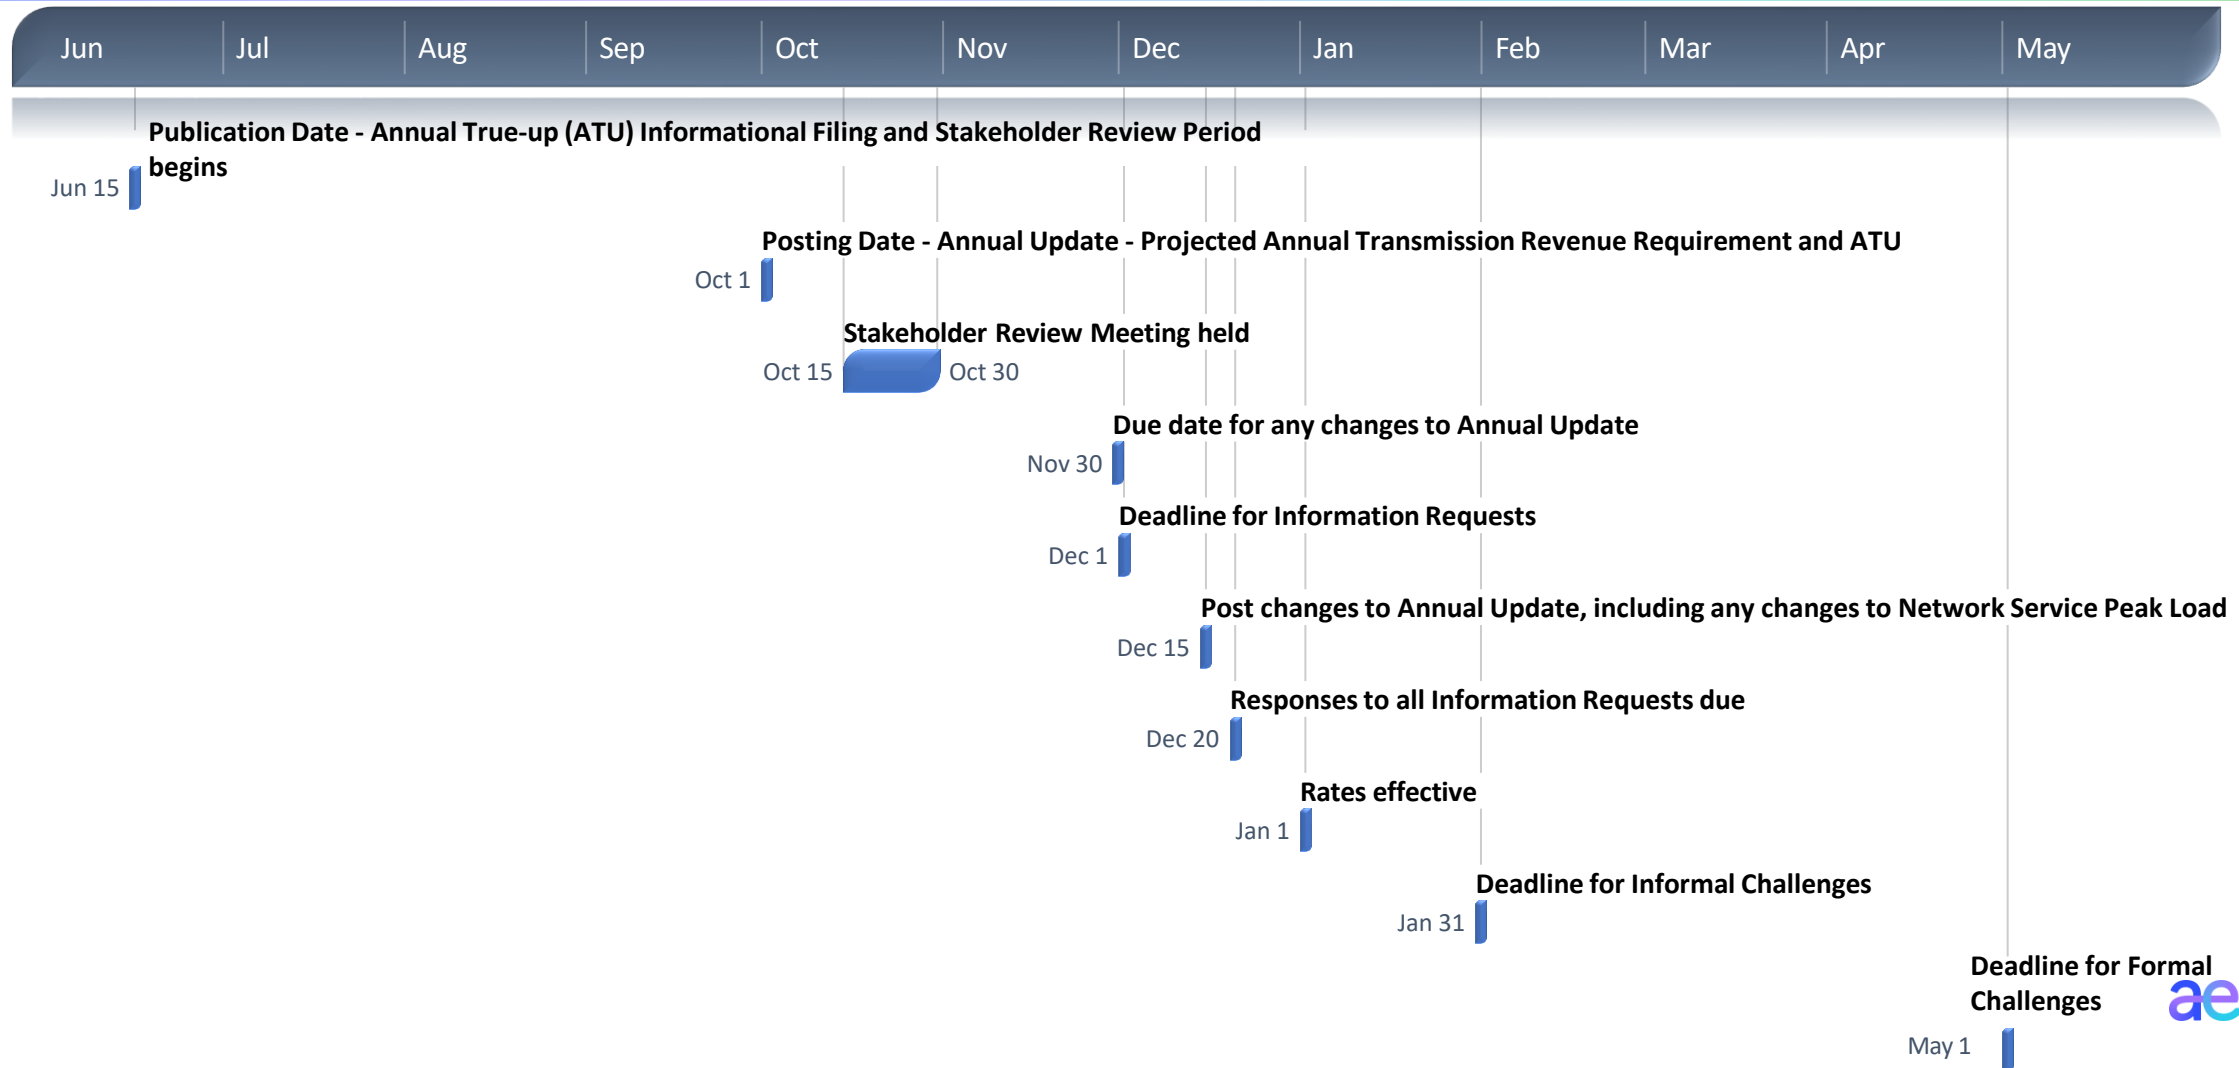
Jun Jul Aug Sep Oct Nov Dec Jan Feb Mar Apr May

Publication Date - Annual True-up (ATU) Informational Filing and Stakeholder Review Period begins
Jun 15

Posting Date - Annual Update - Projected Annual Transmission Revenue Requirement and ATU
Oct 1

Stakeholder Review Meeting held
Oct 15 Oct 30

Due date for any changes to Annual Update
Nov 30

Deadline for Information Requests
Dec 1

Post changes to Annual Update, including any changes to Network Service Peak Load
Dec 15

Responses to all Information Requests due
Dec 20

Rates effective
Jan 1

Deadline for Informal Challenges
Jan 31

Deadline for Formal Challenges
May 1

ae